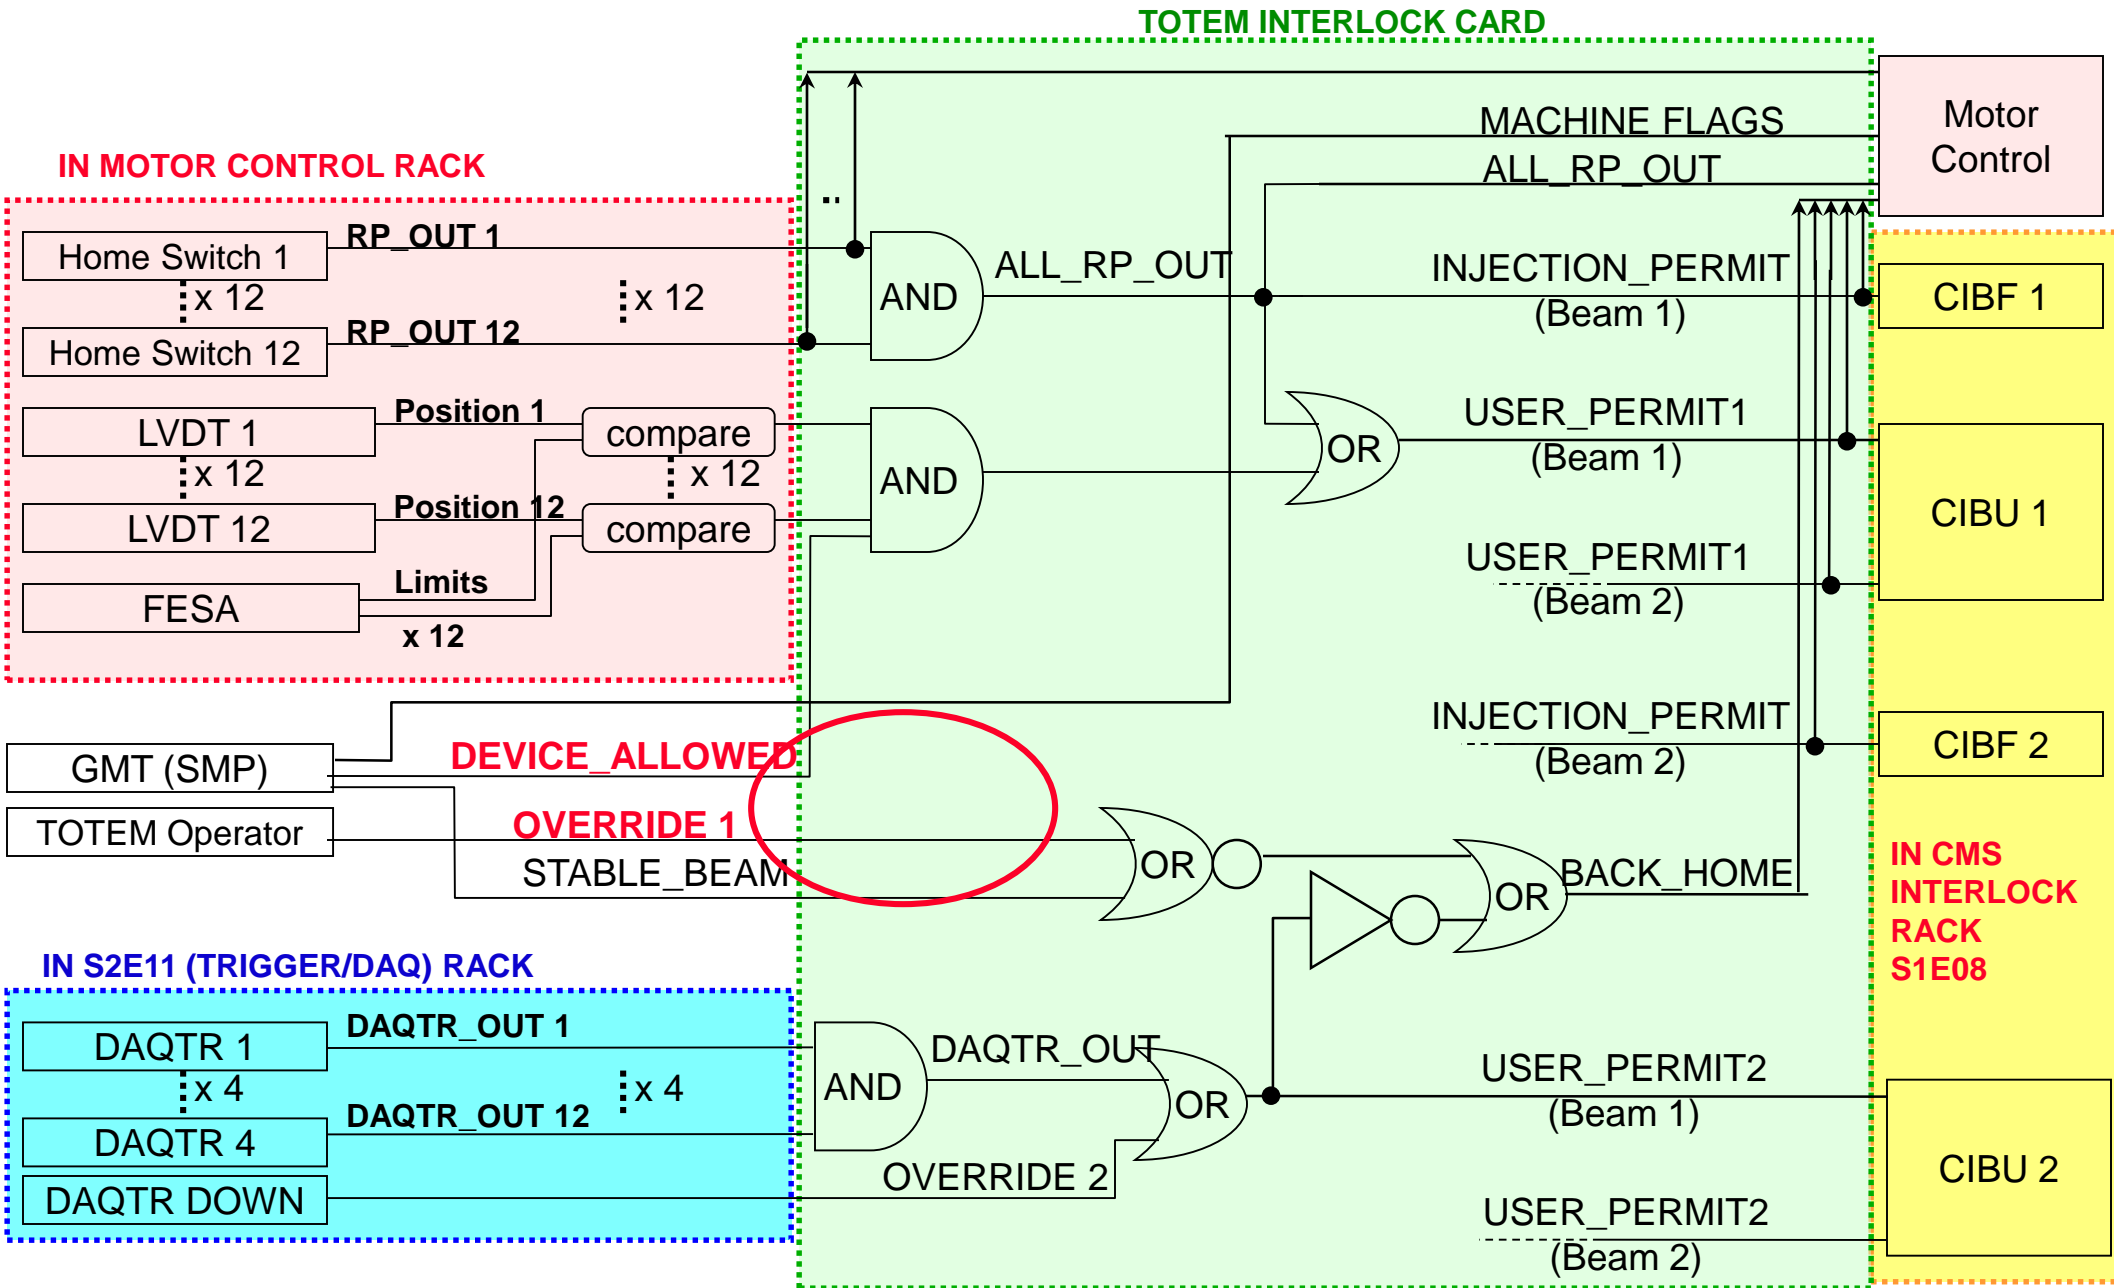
TOTEM INTERLOCK CARD

Motor Control

MACHINE FLAGS

ALL_RP_OUT

IN MOTOR CONTROL RACK

Home Switch 1

RP_OUT 1

x 12

x 12

Home Switch 12

RP_OUT 12

AND

ALL_RP_OUT

INJECTION_PERMIT (Beam 1)

CIBF 1

LVDT 1

Position 1

compare

x 12

x 12

LVDT 12

Position 12

compare

AND

OR

USER_PERMIT1 (Beam 1)

CIBU 1

USER_PERMIT1 (Beam 2)

FESA

Limits

x 12

INJECTION_PERMIT (Beam 2)

CIBF 2

GMT (SMP)

DEVICE_ALLOWED

TOTEM Operator

OVERRIDE 1

STABLE_BEAM

OR

OR

BACK_HOME

IN CMS INTERLOCK RACK S1E08

IN S2E11 (TRIGGER/DAQ) RACK

DAQTR 1

DAQTR_OUT 1

x 4

x 4

DAQTR 4

DAQTR_OUT 12

AND

DAQTR_OUT

OR

USER_PERMIT2 (Beam 1)

CIBU 2

DAQTR DOWN

OVERRIDE 2

USER_PERMIT2 (Beam 2)